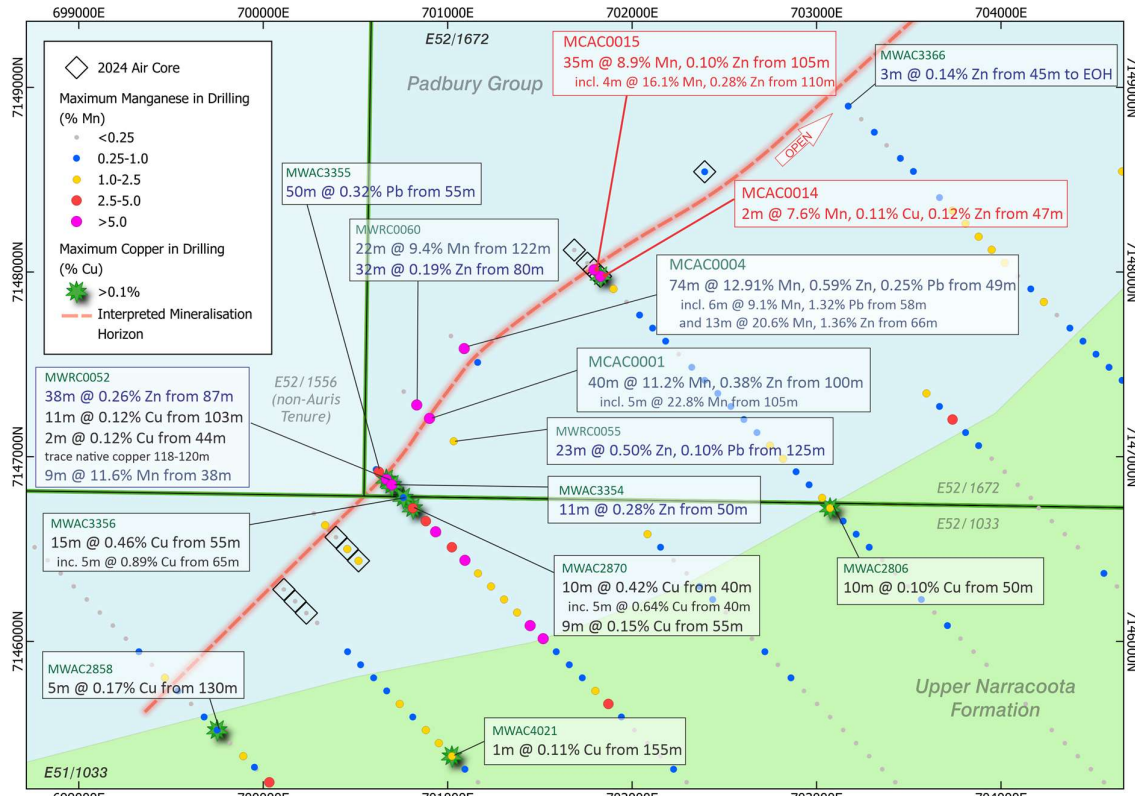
699000E 700000E 701000E 702000E 703000E 704000E

7149000N 7148000N 7147000N 7146000N

E52/1672

2024 Air Core

Maximum Manganese in Drilling (% Mn)
<0.25
0.25-1.0
1.0-2.5
2.5-5.0
>5.0

Maximum Copper in Drilling (% Cu)
>0.1%
Interpreted Mineralisation Horizon

Padbury Group

MCAC0015
35m @ 8.9% Mn, 0.10% Zn from 105m
incl. 4m @ 16.1% Mn, 0.28% Zn from 110m

MWAC3366
3m @ 0.14% Zn from 45m to EOH

OPEN

MWAC3355
50m @ 0.32% Pb from 55m

MCAC0014
2m @ 7.6% Mn, 0.11% Cu, 0.12% Zn from 47m

MWRC0060
22m @ 9.4% Mn from 122m
32m @ 0.19% Zn from 80m

MCAC0004
74m @ 12.91% Mn, 0.59% Zn, 0.25% Pb from 49m
incl. 6m @ 9.1% Mn, 1.32% Pb from 58m
and 13m @ 20.6% Mn, 1.36% Zn from 66m

MWRC0052
38m @ 0.26% Zn from 87m
11m @ 0.12% Cu from 103m
2m @ 0.12% Cu from 44m
trace native copper 118-120m
9m @ 11.6% Mn from 38m

E52/1556 (non-Auris Tenure)

MCAC0001
40m @ 11.2% Mn, 0.38% Zn from 100m
incl. 5m @ 22.8% Mn from 105m

MWRC0055
23m @ 0.50% Zn, 0.10% Pb from 125m

MWAC3354
11m @ 0.28% Zn from 50m

E52/1672
E52/1033

MWAC3356
15m @ 0.46% Cu from 55m
inc. 5m @ 0.89% Cu from 65m

MWAC2870
10m @ 0.42% Cu from 40m
inc. 5m @ 0.64% Cu from 40m
9m @ 0.15% Cu from 55m

MWAC2806
10m @ 0.10% Cu from 50m

MWAC2858
5m @ 0.17% Cu from 130m

Upper Narracoota Formation

MWAC4021
1m @ 0.11% Cu from 155m

E51/1033

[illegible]